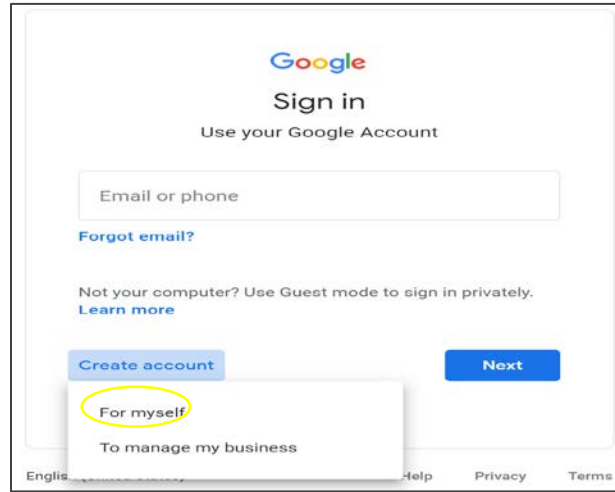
Google

Sign in

Use your Google Account

Email or phone

Forgot email?

Not your computer? Use Guest mode to sign in privately.
Learn more

Create account

Next

For myself

To manage my business

Englis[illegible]

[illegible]elp

Privacy

Terms